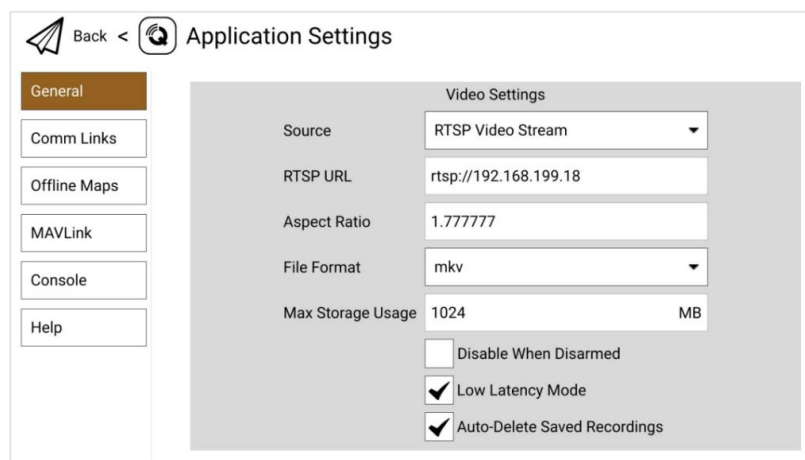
Back < Application Settings

General

Comm Links

Offline Maps

MAVLink

Console

Help

Video Settings

Source RTSP Video Stream

RTSP URL rtsp://192.168.199.18

Aspect Ratio 1.777777

File Format mkv

Max Storage Usage 1024 MB

Disable When Disarmed

Low Latency Mode

Auto-Delete Saved Recordings